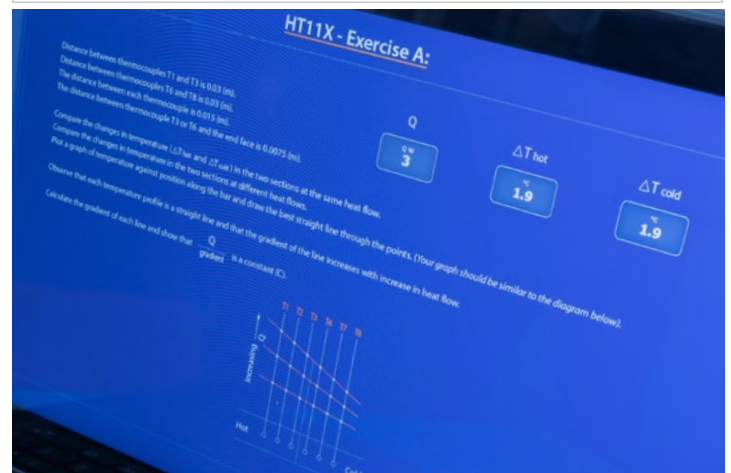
HT11X - Exercise A:

Distance between thermocouples T1 and T3 is 0.03 (m).
Distance between thermocouples T6 and T8 is 0.03 (m).
The distance between each thermocouple is 0.015 (m).
The distance between thermocouple T3 or T6 and the end face is 0.0075 (m).

Compare the changes in temperature ($\Delta T_{hot}$ and $\Delta T_{cold}$) in the two sections at the same heat flow.
Compare the changes in temperature in the two sections at different heat flows.
Plot a graph of temperature against position along the bar and draw the best straight line through the points. (Your graph should be similar to the diagram below).

Observe that each temperature profile is a straight line and that the gradient of the line increases with increase in heat flow.

Calculate the gradient of each line and show that $\frac{Q}{\text{gradient}}$ is a constant (C).

Q
W
3

$\Delta T_{hot}$
°C
1.9

$\Delta T_{cold}$
°C
1.9

T1 T2 T3 T6 T7 T8
Increasing Q
Hot
Col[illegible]